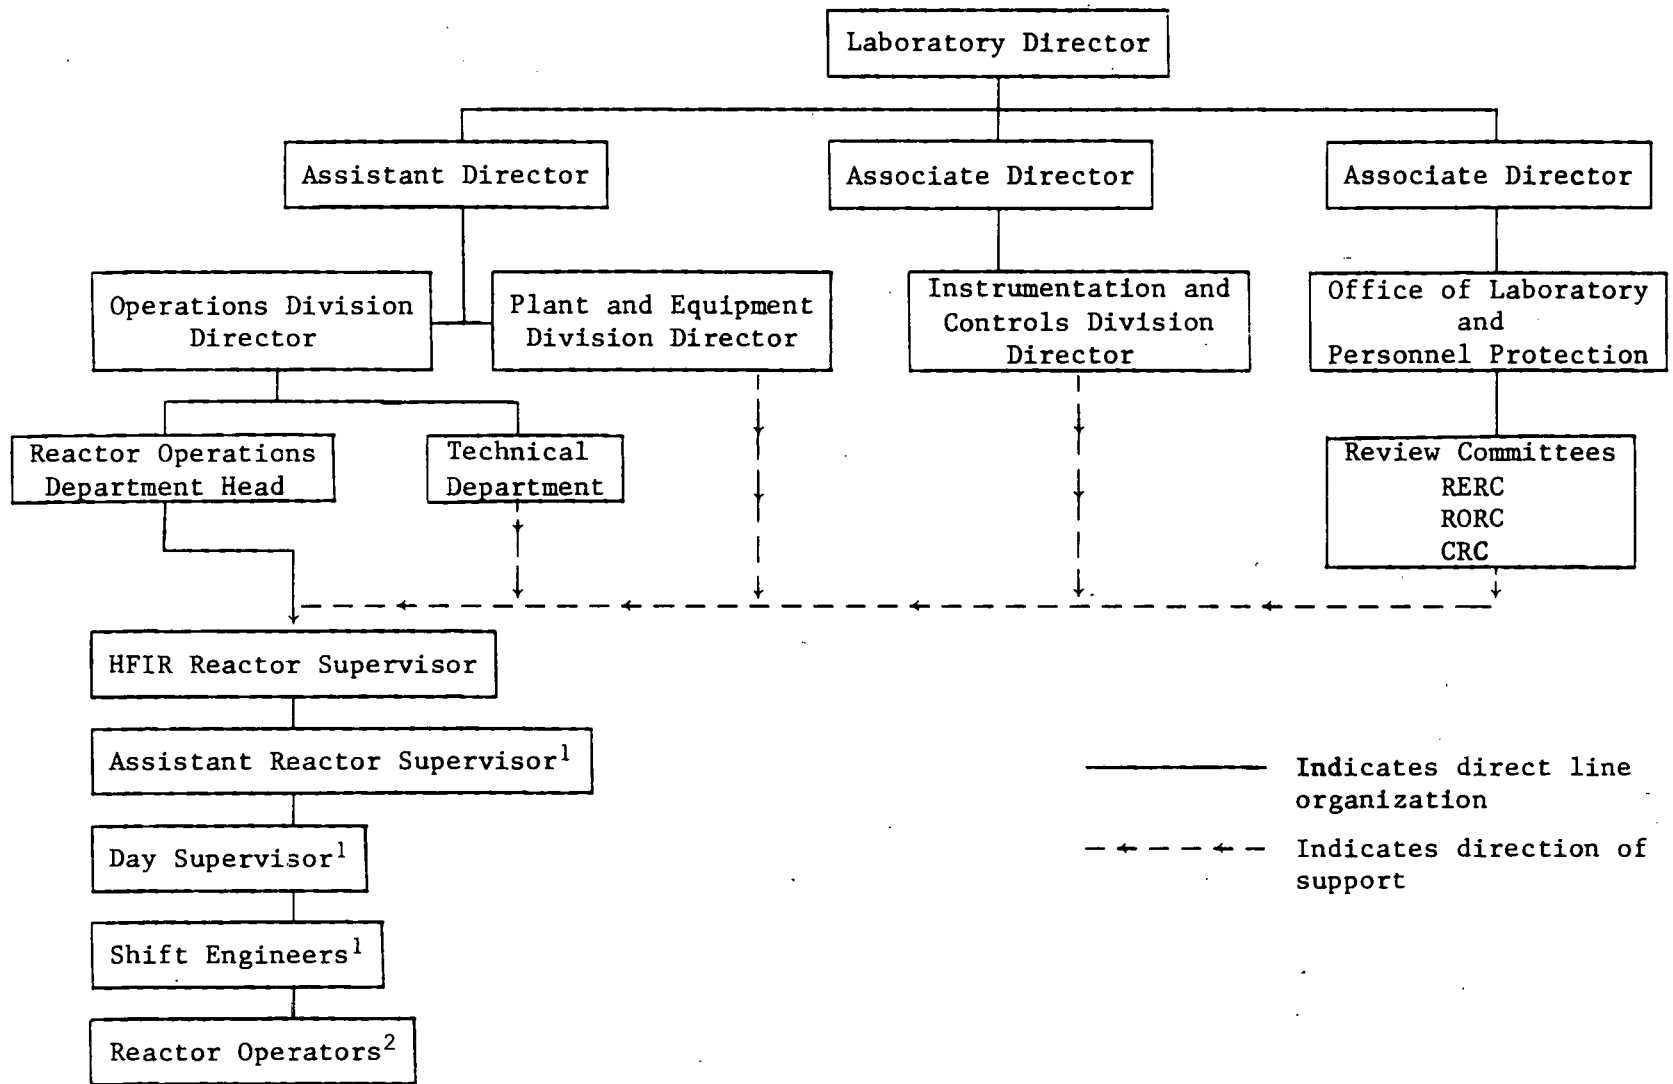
Laboratory Director

Assistant Director

Associate Director

Associate Director

Operations Division Director

Plant and Equipment Division Director

Instrumentation and Controls Division Director

Office of Laboratory and Personnel Protection

Reactor Operations Department Head

Technical Department

Review Committees
RERC
RORC
CRC

HFIR Reactor Supervisor

Assistant Reactor Supervisor$^1$

Day Supervisor$^1$

Shift Engineers$^1$

Reactor Operators$^2$

Indicates direct line organization

Indicates direction of support